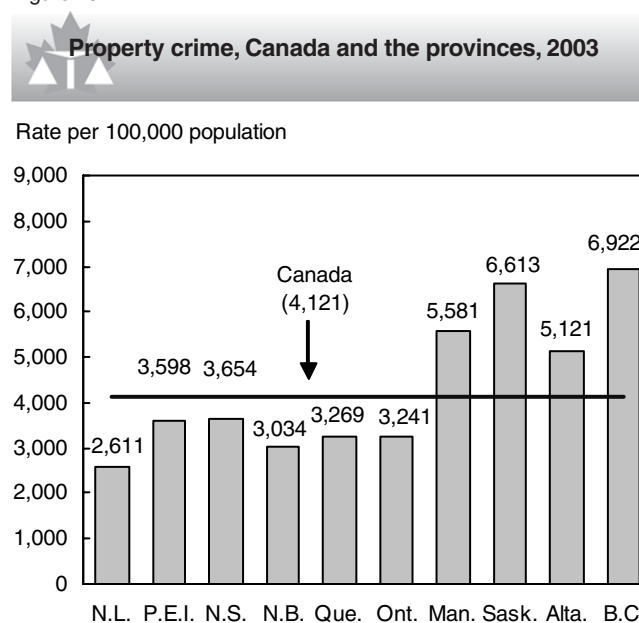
Property crime, Canada and the provinces, 2003

Rate per 100,000 population

9,000
8,000
7,000
6,000
5,000
4,000
3,000
2,000
1,000
0

Canada (4,121)

2,611
3,598
3,654
3,034
3,269
3,241
5,581
6,613
5,121
6,922

N.L. P.E.I. N.S. N.B. Que. Ont. Man. Sask. Alta. B.C.